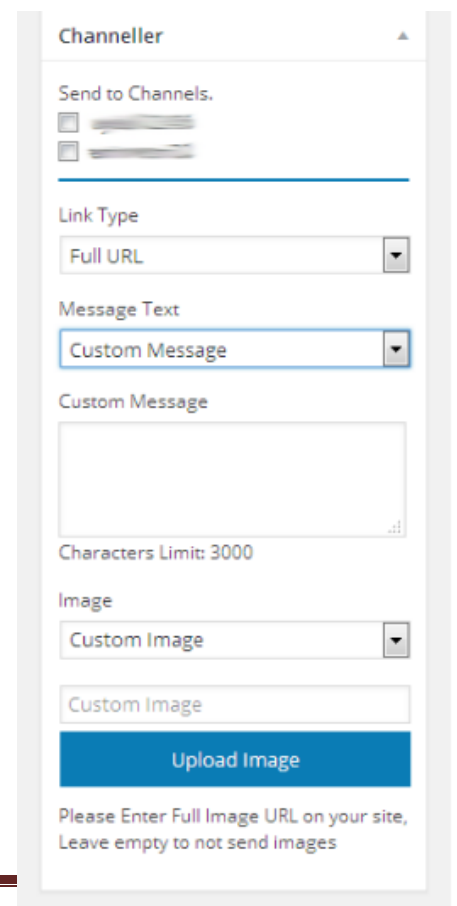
Channeller

Send to Channels.
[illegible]
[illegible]

Link Type
Full URL

Message Text
Custom Message

Custom Message

Characters Limit: 3000

Image
Custom Image

Custom Image

Upload Image

Please Enter Full Image URL on your site, Leave empty to not send images